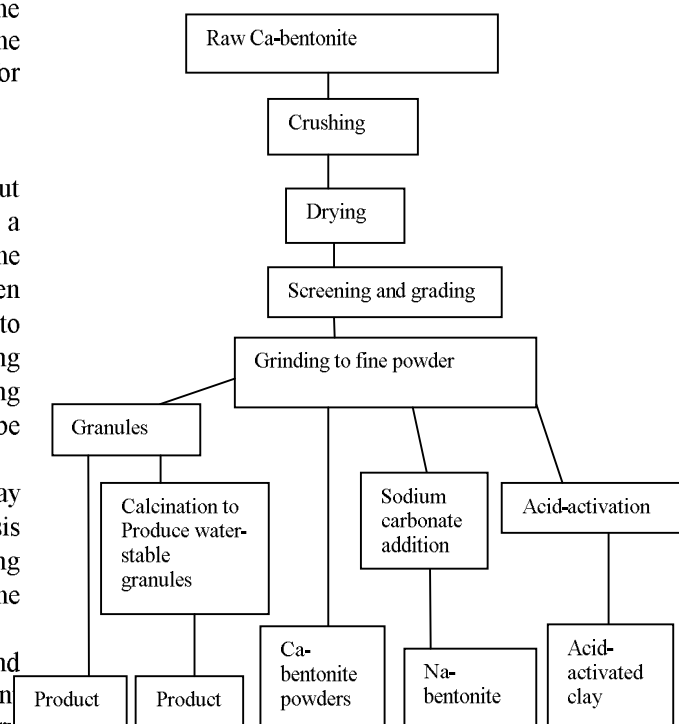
ne
ne
or

ut
a
ne
en
to
ng
ng
be

ay
is
ng
ne

nd
n

Raw Ca-bentonite

Crushing

Drying

Screening and grading

Grinding to fine powder

Granules

Calcination to Produce water-stable granules

Sodium carbonate addition

Acid-activation

Product

Product

Ca-bentonite powders

Na-bentonite

Acid-activated clay